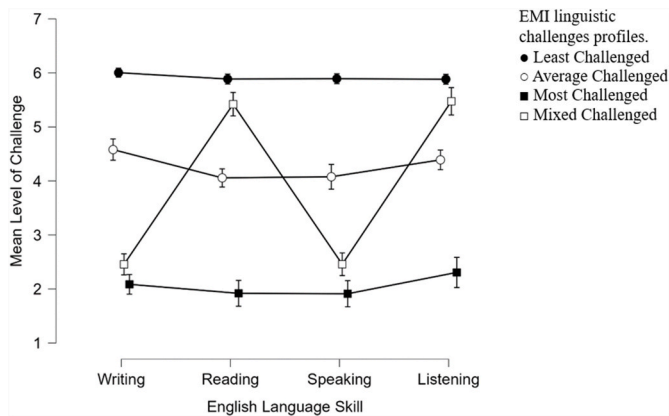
EMI linguistic challenges profiles.
● Least Challenged
○ Average Challenged
■ Most Challenged
□ Mixed Challenged

Mean Level of Challenge

7
6
5
4
3
2
1

Writing
Reading
Speaking
Listening

English Language Skill